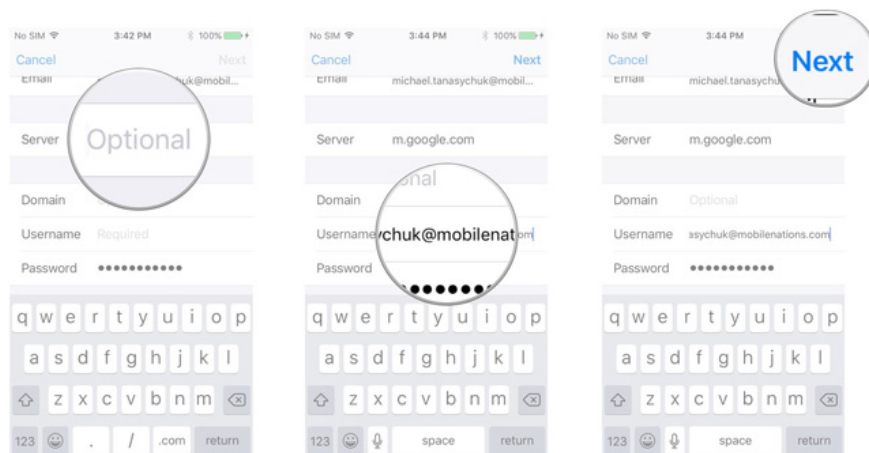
No SIM 3:42 PM 100%
Cancel Next
Email uk@mobil...
Optional
Server
Domain
Username Required
Password •••••••••••
q w e r t y u i o p
a s d f g h j k l
z x c v b n m
123 . / .com return

No SIM 3:44 PM 100%
Cancel Next
Email michael.tanasychuk@mobil...
Server m.google.com
onal
Domain
Username chuk@mobilenat
Password ••••••••
q w e r t y u i o p
a s d f g h j k l
z x c v b n m
123 space return

No SIM 3:44 PM
Cancel Next
Email michael.tanasychu
Server m.google.com
Domain Optional
Username asychuk@mobilenations.com
Password •••••••••••
q w e r t y u i o p
a s d f g h j k l
z x c v b n m
123 space return